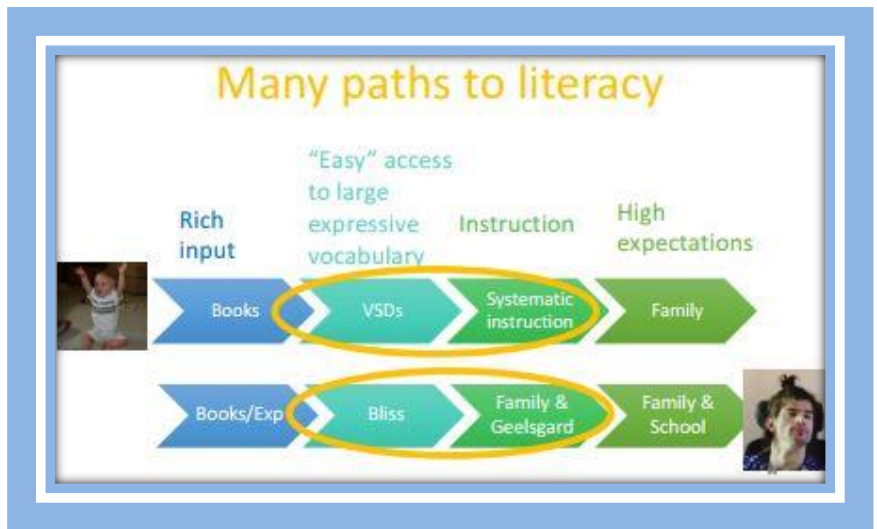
Many paths to literacy

Rich input

"Easy" access to large expressive vocabulary

Instruction

High expectations

Books

VSDs

Systematic instruction

Family

Books/Exp

Bliss

Family & Geelsgard

Family & School